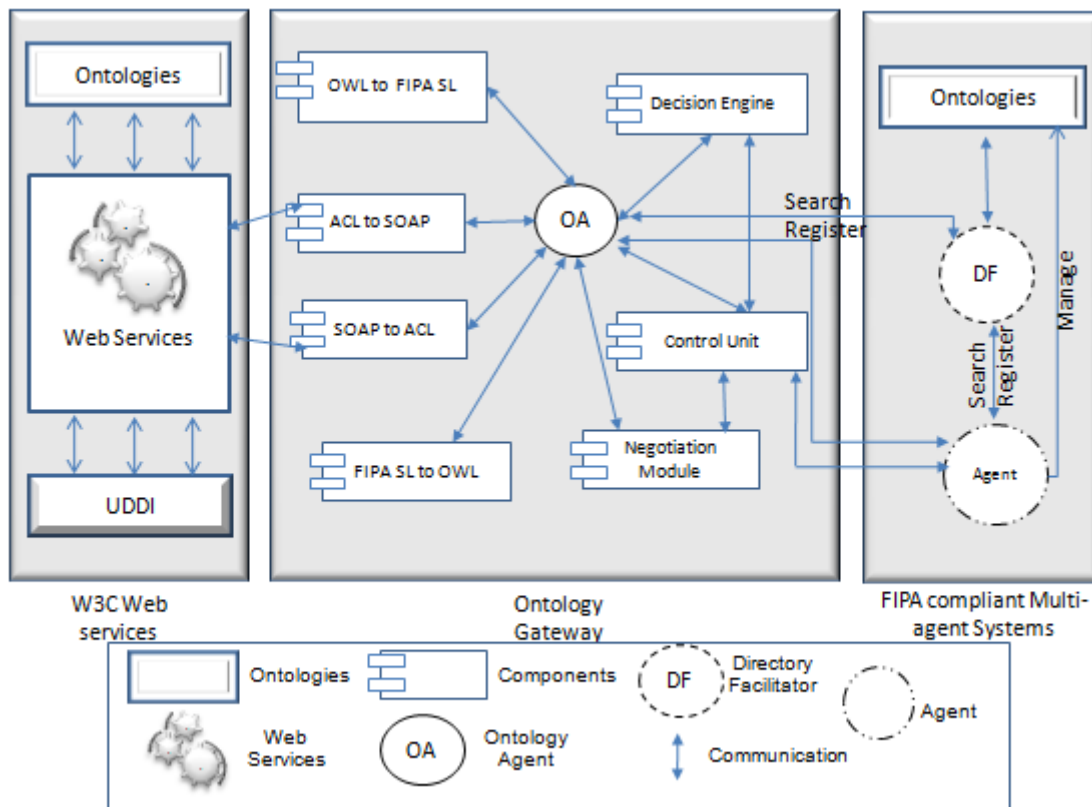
Ontologies

Web Services

UDDI

OWL to FIPA SL

ACL to SOAP

SOAP to ACL

FIPA SL to OWL

Decision Engine

OA

Control Unit

Negotiation Module

Search
Register

Ontologies

DF

Search
Register

Manage

Agent

W3C Web services

Ontology Gateway

FIPA compliant Multi-agent Systems

Ontologies

Components

DF

Directory Facilitator

Agent

Web Services

OA

Ontology Agent

Communication